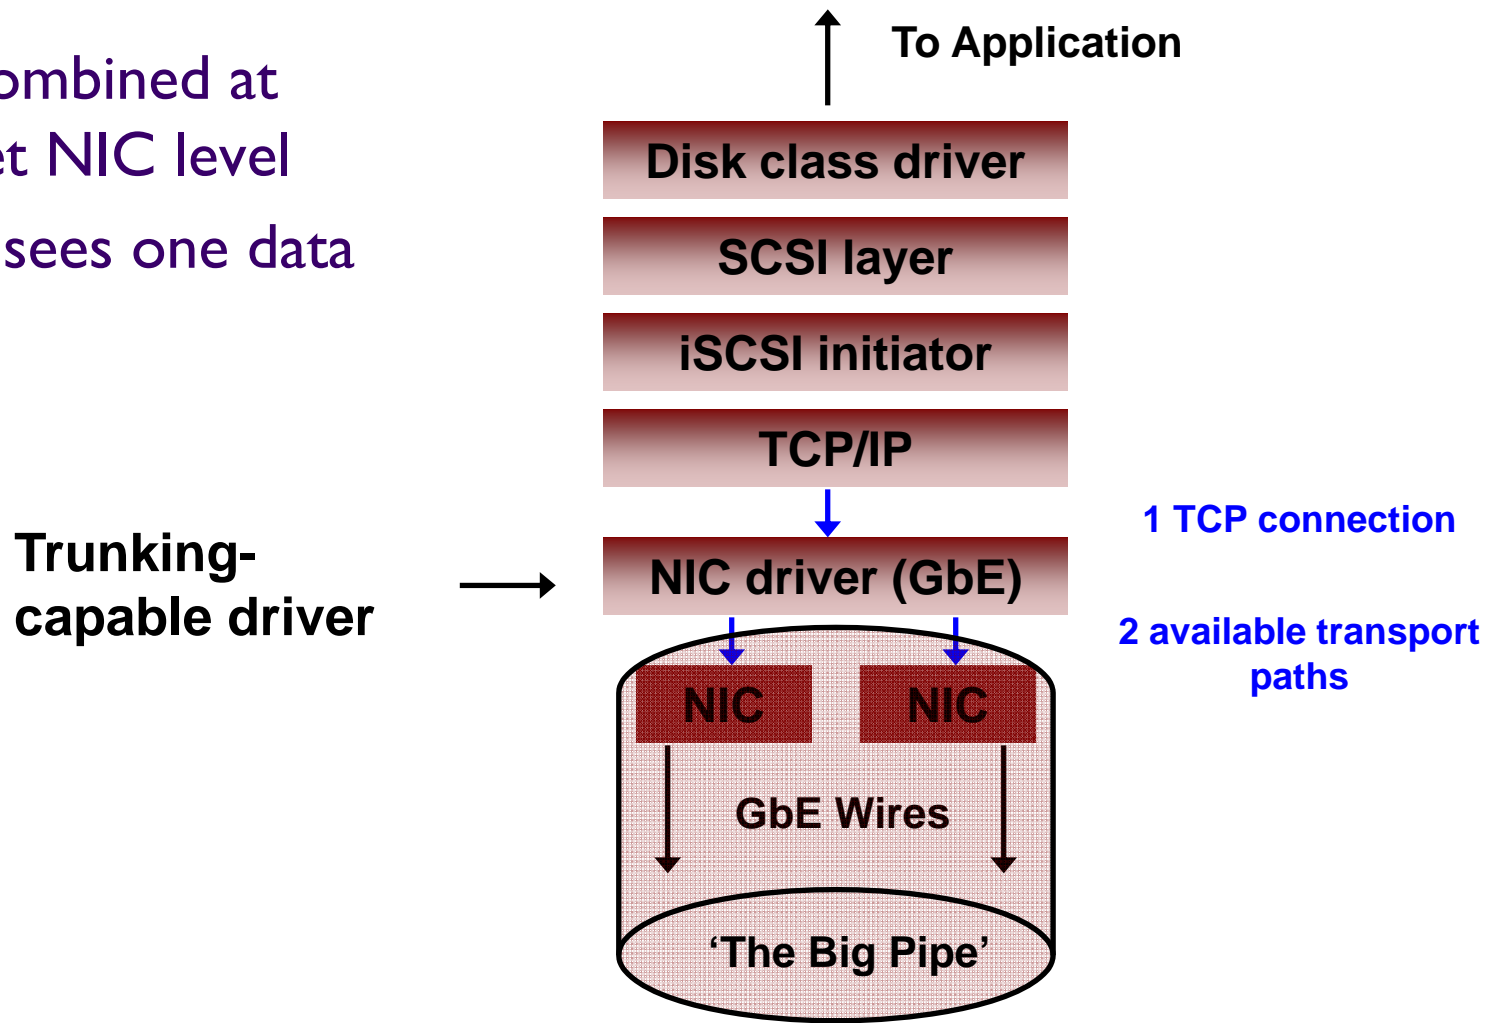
ombined at
et NIC level
sees one data

To Application

Disk class driver

SCSI layer

iSCSI initiator

TCP/IP

1 TCP connection

Trunking-capable driver

NIC driver (GbE)

2 available transport paths

NIC

NIC

GbE Wires

'The Big Pipe'